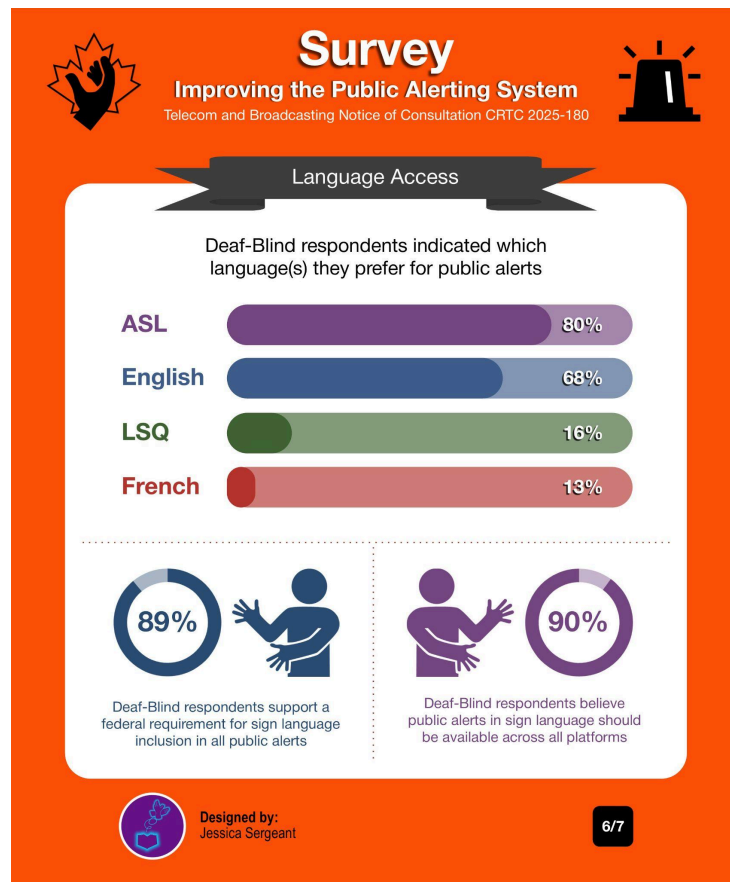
Survey
Improving the Public Alerting System
Telecom and Broadcasting Notice of Consultation CRTC 2025-180

Language Access

Deaf-Blind respondents indicated which language(s) they prefer for public alerts

ASL 80%
English 68%
LSQ 16%
French 13%

89%

Deaf-Blind respondents support a federal requirement for sign language inclusion in all public alerts

90%

Deaf-Blind respondents believe public alerts in sign language should be available across all platforms

Designed by:
Jessica Sergeant

6/7